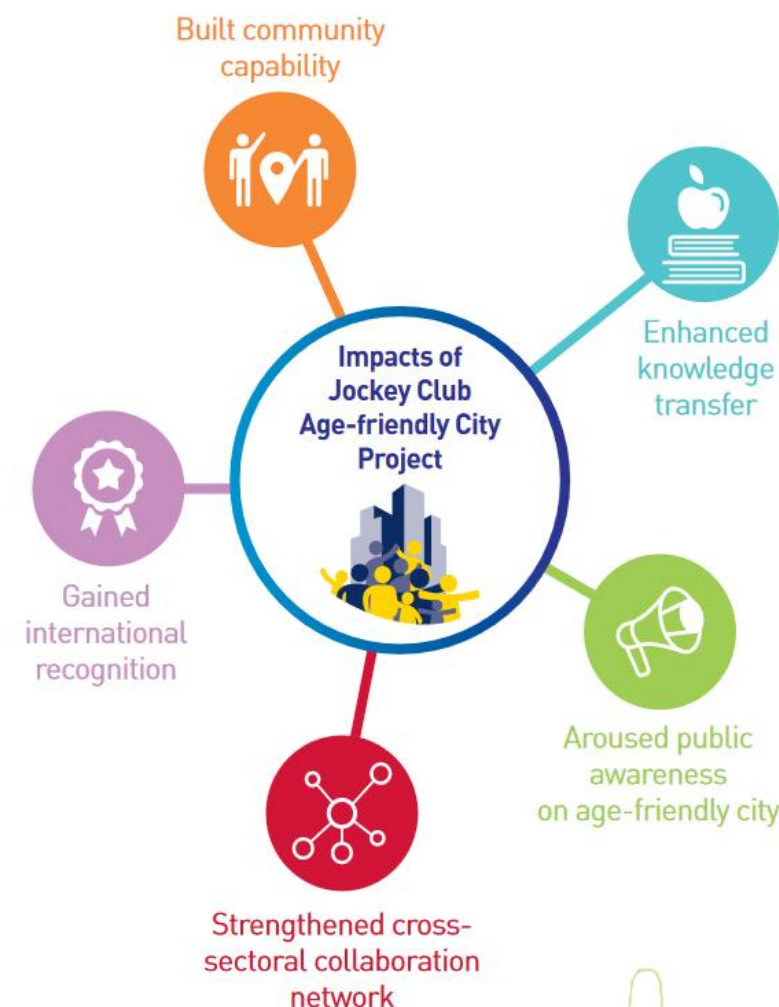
Built community capability

Enhanced knowledge transfer

Impacts of Jockey Club Age-friendly City Project

Gained international recognition

Aroused public awareness on age-friendly city

Strengthened cross-sectoral collaboration network